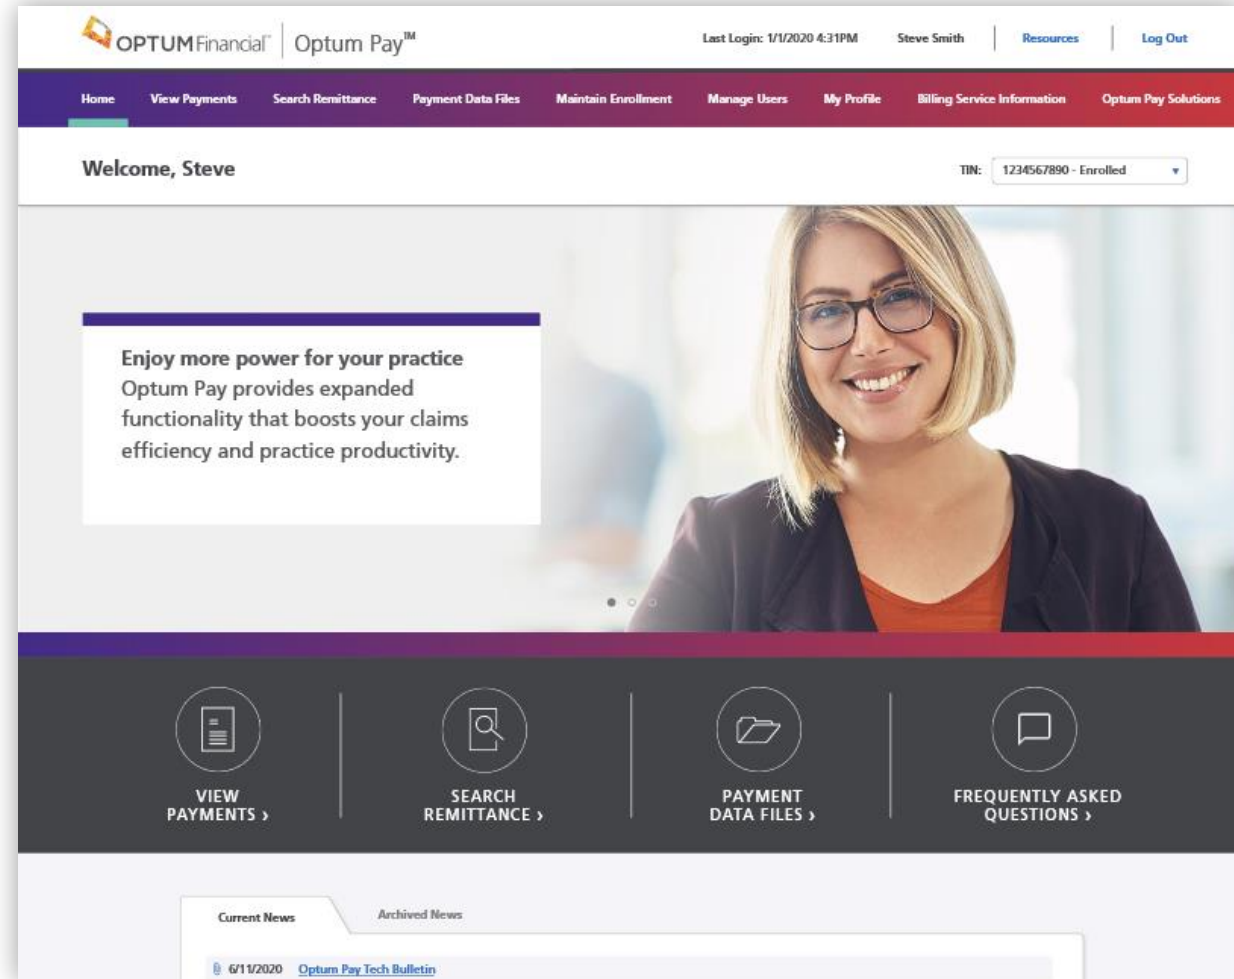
OPTUM Financial™ | Optum Pay™

Last Login: 1/1/2020 4:31PM Steve Smith | Resources | Log Out

Home View Payments Search Remittance Payment Data Files Maintain Enrollment Manage Users My Profile Billing Service Information Optum Pay Solutions

Welcome, Steve

TIN: 1234567890 - Enrolled

Enjoy more power for your practice
Optum Pay provides expanded functionality that boosts your claims efficiency and practice productivity.

VIEW PAYMENTS ›

SEARCH REMITTANCE ›

PAYMENT DATA FILES ›

FREQUENTLY ASKED QUESTIONS ›

Current News Archived News

6/11/2020 Optum Pay Tech Bulletin